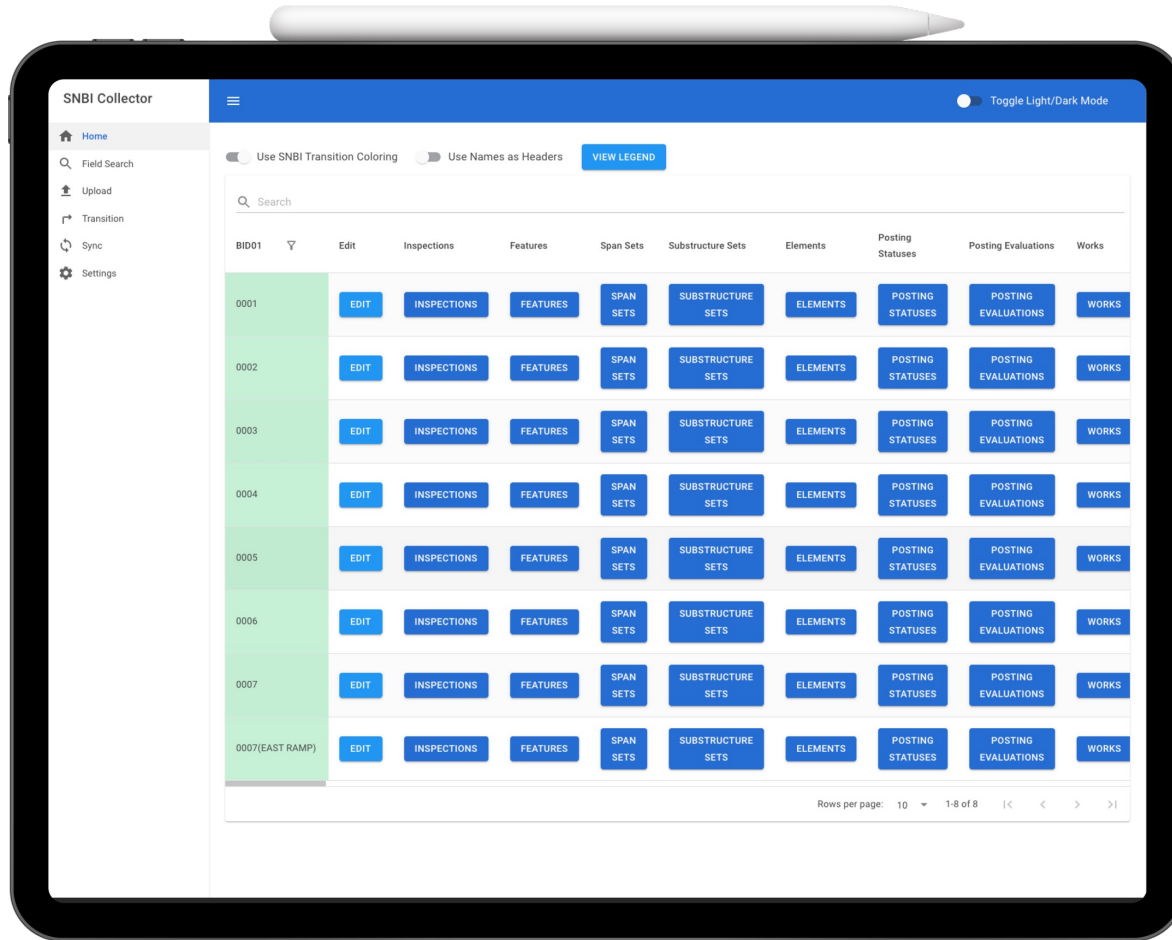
SNBI Collector

Home
Field Search
Upload
Transition
Sync
Settings

Toggle Light/Dark Mode

Use SNBI Transition Coloring
Use Names as Headers
VIEW LEGEND

Search

| BID01 | Edit | Inspections | Features | Span Sets | Substructure Sets | Elements | Posting Statuses | Posting Evaluations | Works |
|---|---|---|---|---|---|---|---|---|---|
| 0001 | EDIT | INSPECTIONS | FEATURES | SPAN SETS | SUBSTRUCTURE SETS | ELEMENTS | POSTING STATUSES | POSTING EVALUATIONS | WORKS |
| 0002 | EDIT | INSPECTIONS | FEATURES | SPAN SETS | SUBSTRUCTURE SETS | ELEMENTS | POSTING STATUSES | POSTING EVALUATIONS | WORKS |
| 0003 | EDIT | INSPECTIONS | FEATURES | SPAN SETS | SUBSTRUCTURE SETS | ELEMENTS | POSTING STATUSES | POSTING EVALUATIONS | WORKS |
| 0004 | EDIT | INSPECTIONS | FEATURES | SPAN SETS | SUBSTRUCTURE SETS | ELEMENTS | POSTING STATUSES | POSTING EVALUATIONS | WORKS |
| 0005 | EDIT | INSPECTIONS | FEATURES | SPAN SETS | SUBSTRUCTURE SETS | ELEMENTS | POSTING STATUSES | POSTING EVALUATIONS | WORKS |
| 0006 | EDIT | INSPECTIONS | FEATURES | SPAN SETS | SUBSTRUCTURE SETS | ELEMENTS | POSTING STATUSES | POSTING EVALUATIONS | WORKS |
| 0007 | EDIT | INSPECTIONS | FEATURES | SPAN SETS | SUBSTRUCTURE SETS | ELEMENTS | POSTING STATUSES | POSTING EVALUATIONS | WORKS |
| 0007(EAST RAMP) | EDIT | INSPECTIONS | FEATURES | SPAN SETS | SUBSTRUCTURE SETS | ELEMENTS | POSTING STATUSES | POSTING EVALUATIONS | WORKS |

Rows per page: 10 1-8 of 8